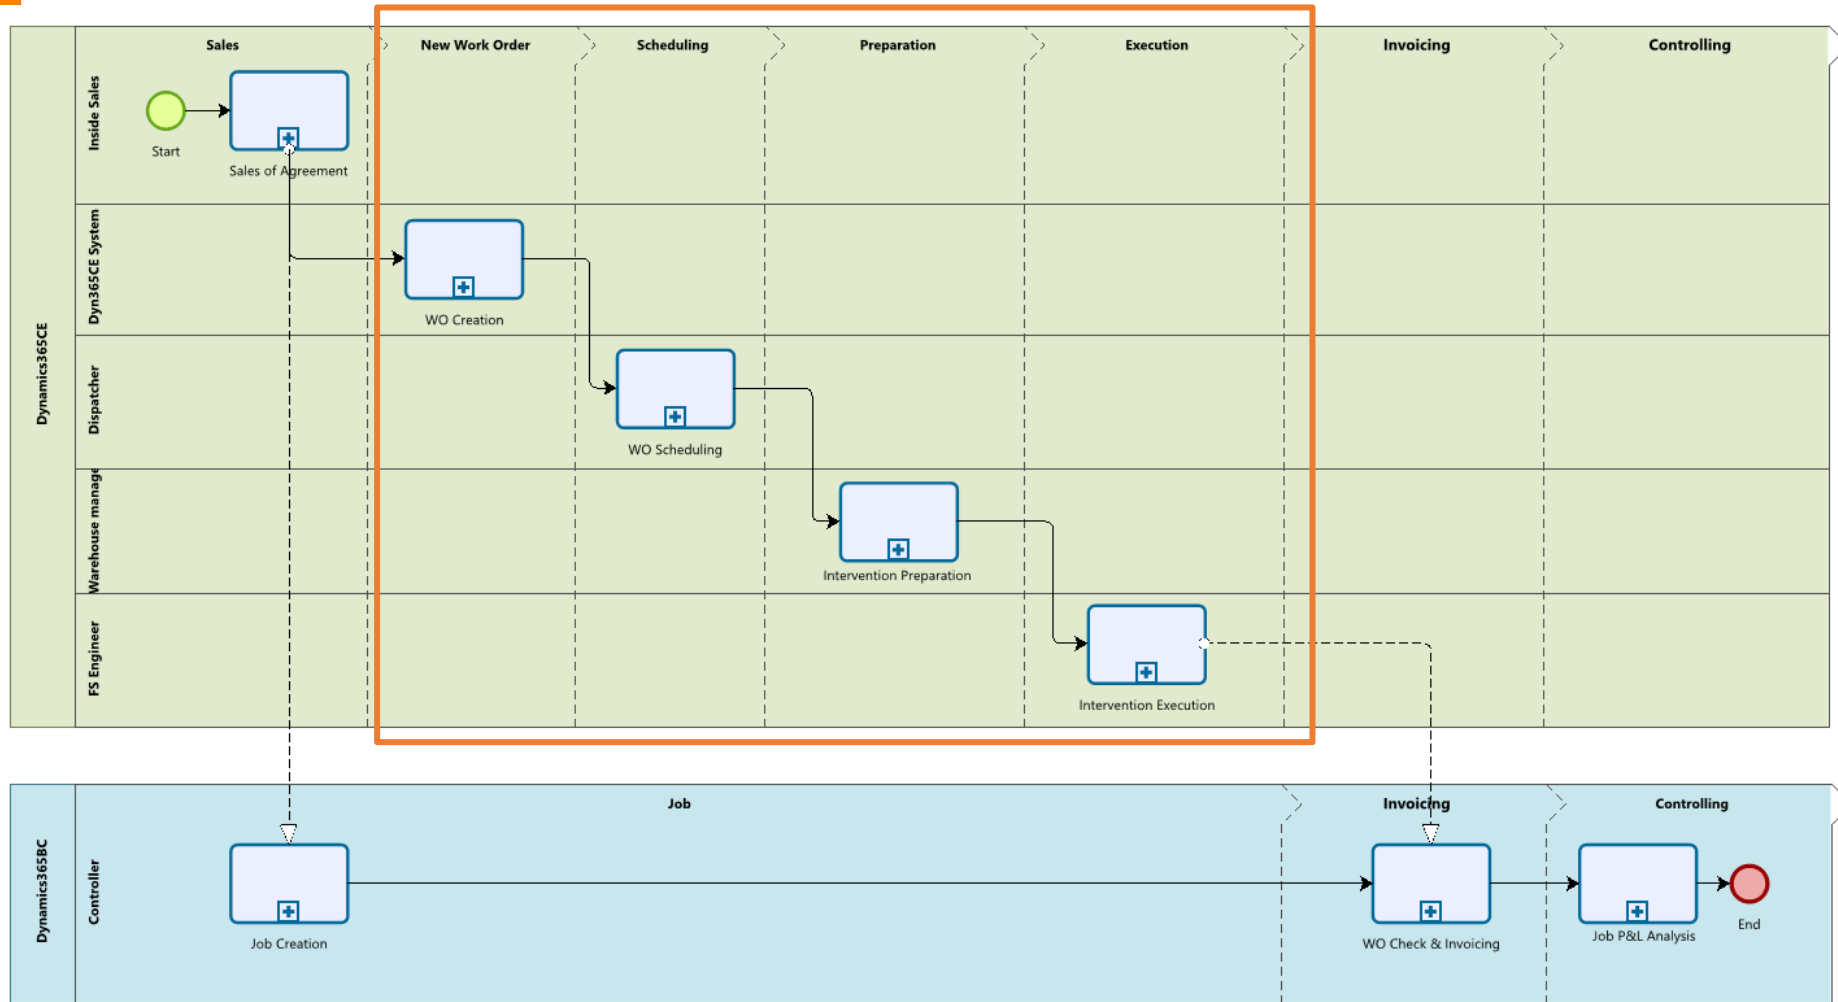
Sales

New Work Order

Scheduling

Preparation

Execution

Invoicing

Controlling

Dynamics365CE

Inside Sales

Start

Sales of Agreement

Dyn365CE System

WO Creation

Dispatcher

WO Scheduling

Warehouse manage

Intervention Preparation

FS Engineer

Intervention Execution

Job

Invoicing

Controlling

Dynamics365BC

Controller

Job Creation

WO Check & Invoicing

Job P&L Analysis

End